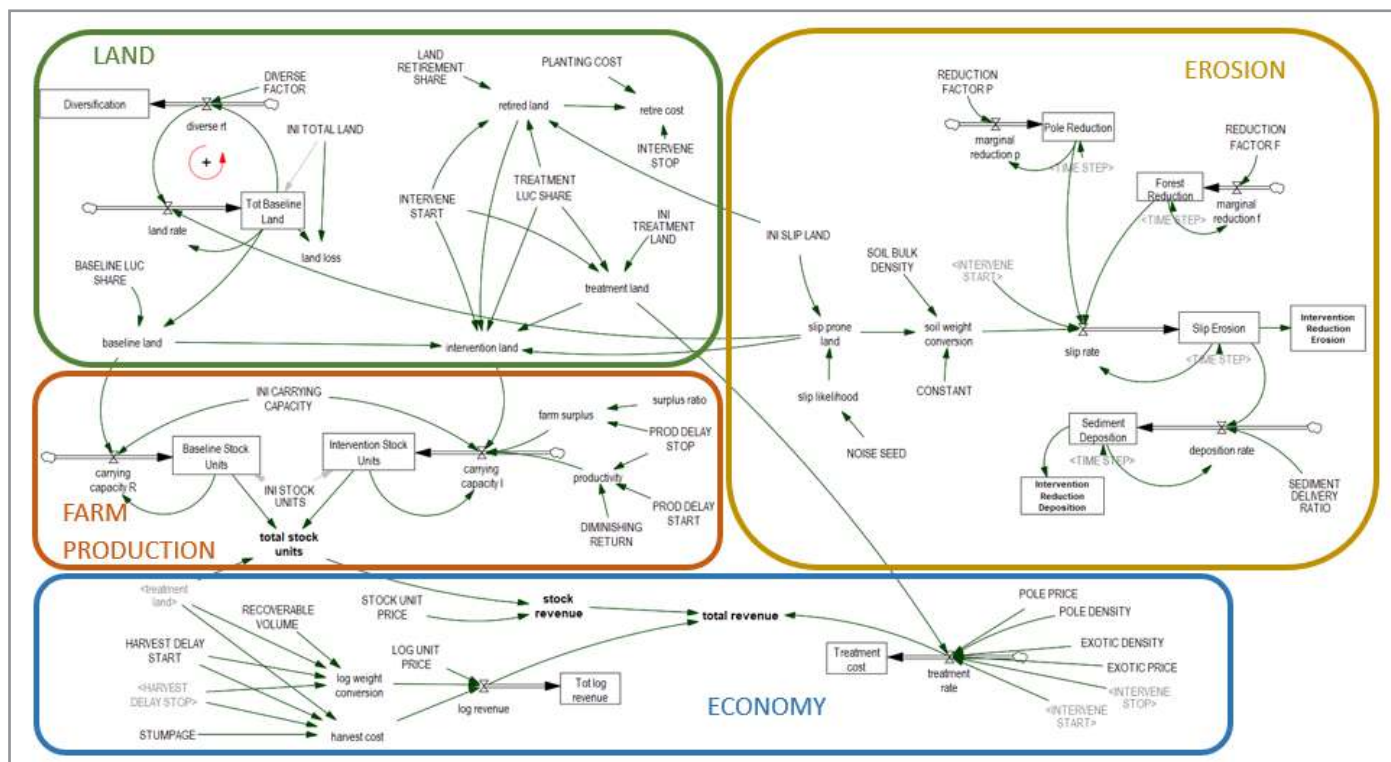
LAND

Diversification

DIVERSE FACTOR

diverse rt

INI TOTAL LAND

+

Tot Baseline Land

land rate

land loss

BASELINE LUC SHARE

baseline land

LAND RETIREMENT SHARE

PLANTING COST

retired land

retire cost

INTERVENE STOP

INTERVENE START

TREATMENT LUC SHARE

INI TREATMENT LAND

treatment land

intervention land

EROSION

REDUCTION FACTOR P

marginal reduction p

Pole Reduction

<TIME STEP>

REDUCTION FACTOR F

Forest Reduction

<TIME STEP>

marginal reduction f

INI SLIP LAND

SOIL BULK DENSITY

<INTERVENE START>

slip prone land

soil weight conversion

slip rate

Slip Erosion

Intervention Reduction Erosion

<TIME STEP>

CONSTANT

slip likelihood

NOISE SEED

Sediment Deposition

<TIME STEP>

deposition rate

Intervention Reduction Deposition

SEDIMENT DELIVERY RATIO

INI CARRYING CAPACITY

farm surplus

surplus ratio

PROD DELAY STOP

carrying capacity R

Baseline Stock Units

Intervention Stock Units

carrying capacity I

productivity

INI STOCK UNITS

PROD DELAY START

DIMINISHING RETURN

FARM PRODUCTION

total stock units

<treatment land>

RECOVERABLE VOLUME

STOCK UNIT PRICE

stock revenue

total revenue

POLE PRICE

POLE DENSITY

HARVEST DELAY START

LOG UNIT PRICE

log weight conversion

EXOTIC DENSITY

Treatment cost

EXOTIC PRICE

<HARVEST DELAY STOP>

log revenue

Tot log revenue

treatment rate

<INTERVENE STOP>

ECONOMY

<INTERVENE START>

STUMPAGE

harvest cost